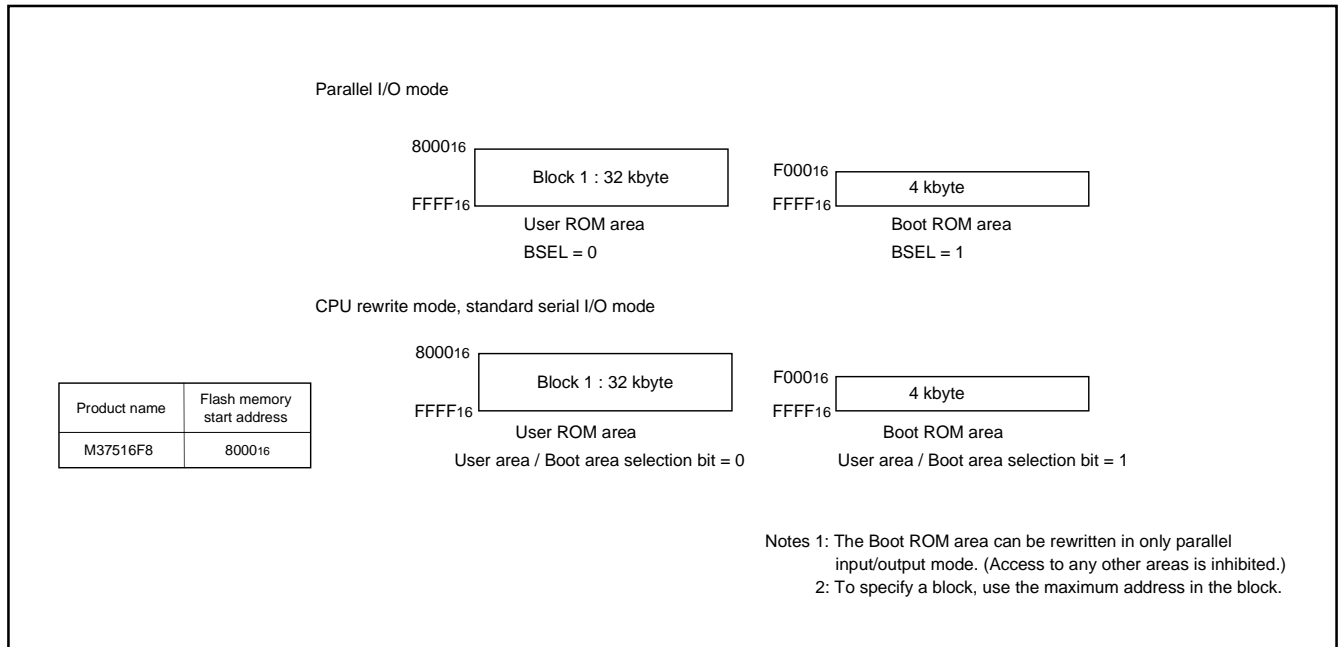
Parallel I/O mode

$8000_{16}$
Block 1 : 32 kbyte
$FFFF_{16}$
User ROM area
BSEL = 0

$F000_{16}$
4 kbyte
$FFFF_{16}$
Boot ROM area
BSEL = 1

CPU rewrite mode, standard serial I/O mode

| Product name | Flash memory start address |
|---|---|
| M37516F8 | $8000_{16}$ |

$8000_{16}$
Block 1 : 32 kbyte
$FFFF_{16}$
User ROM area
User area / Boot area selection bit = 0

$F000_{16}$
4 kbyte
$FFFF_{16}$
Boot ROM area
User area / Boot area selection bit = 1

Notes 1: The Boot ROM area can be rewritten in only parallel input/output mode. (Access to any other areas is inhibited.)
2: To specify a block, use the maximum address in the block.